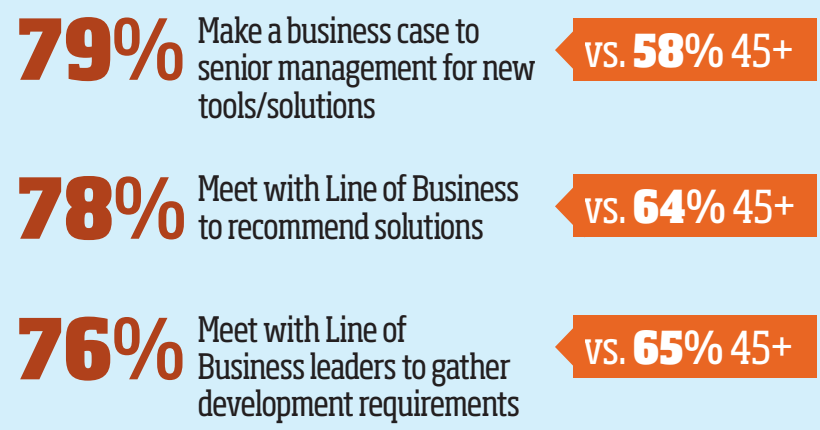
79% Make a business case to senior management for new tools/solutions

VS. 58% 45+

78% Meet with Line of Business to recommend solutions

VS. 64% 45+

76% Meet with Line of Business leaders to gather development requirements

VS. 65% 45+